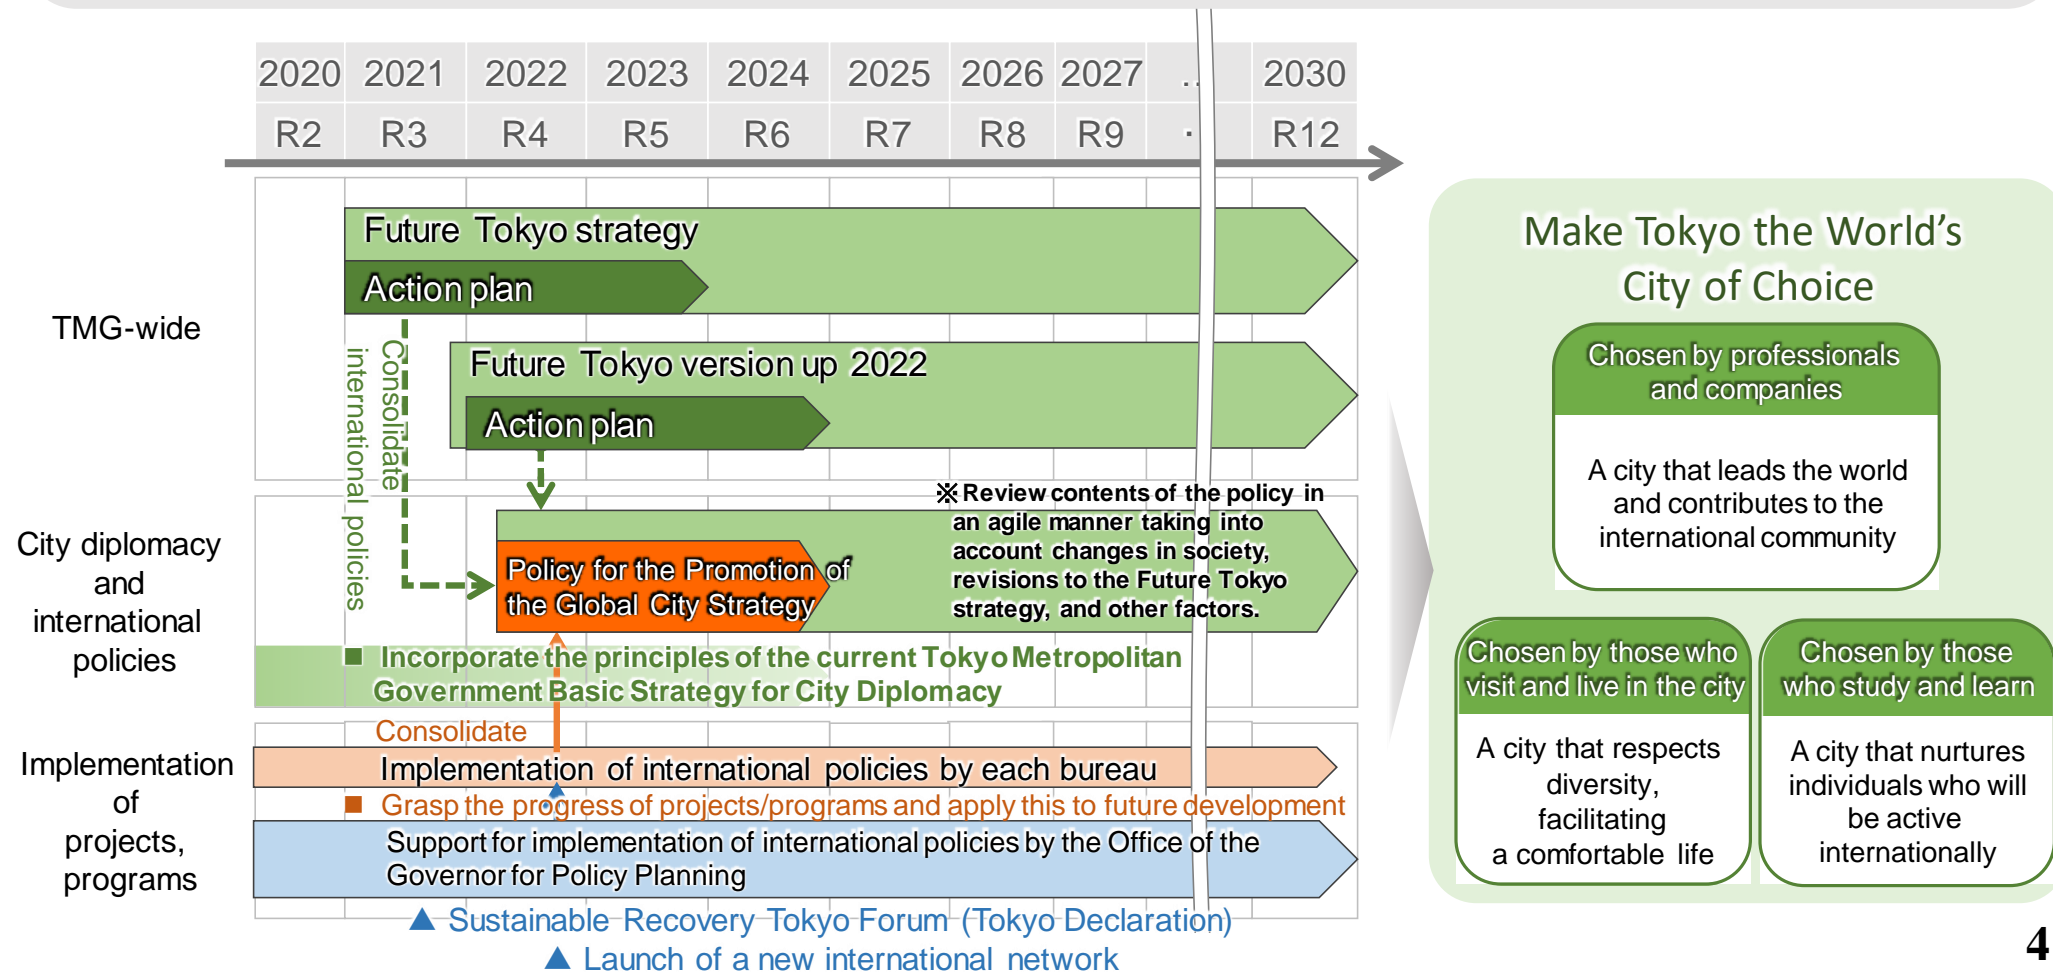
| 2020 | 2021 | 2022 | 2023 | 2024 | 2025 | 2026 | 2027 | ... | 2030 |
|---|---|---|---|---|---|---|---|---|---|
| R2 | R3 | R4 | R5 | R6 | R7 | R8 | R9 | · | R12 |

TMG-wide

Future Tokyo strategy

Action plan

Future Tokyo version up 2022

Action plan

Consolidate international policies

City diplomacy and international policies

Policy for the Promotion of the Global City Strategy

※Review contents of the policy in an agile manner taking into account changes in society, revisions to the Future Tokyo strategy, and other factors.

■ Incorporate the principles of the current Tokyo Metropolitan Government Basic Strategy for City Diplomacy

Implementation of projects, programs

Consolidate

Implementation of international policies by each bureau

■ Grasp the progress of projects/programs and apply this to future development

Support for implementation of international policies by the Office of the Governor for Policy Planning

▲ Sustainable Recovery Tokyo Forum (Tokyo Declaration)

▲ Launch of a new international network

Make Tokyo the World's City of Choice

Chosen by professionals and companies

A city that leads the world and contributes to the international community

Chosen by those who visit and live in the city

A city that respects diversity, facilitating a comfortable life

Chosen by those who study and learn

A city that nurtures individuals who will be active internationally

4